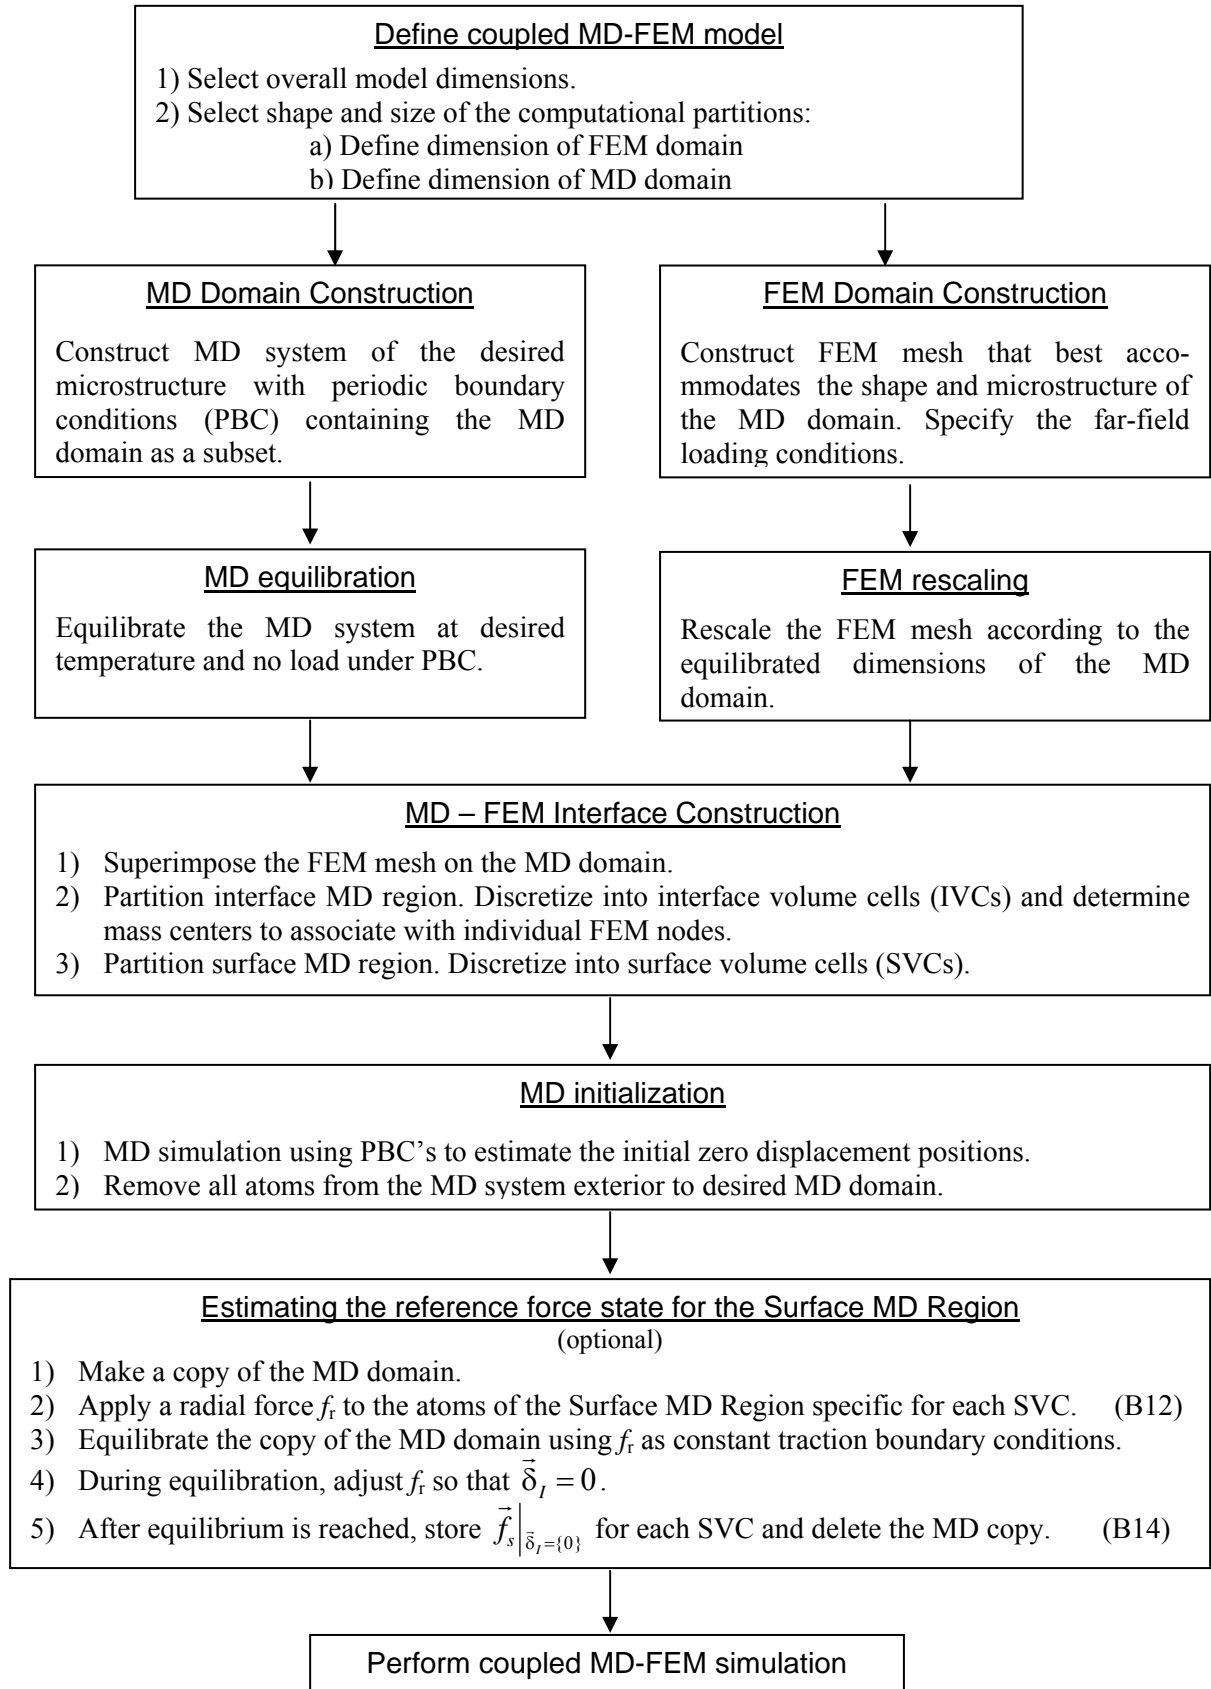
Define coupled MD-FEM model

1) Select overall model dimensions.
2) Select shape and size of the computational partitions:
a) Define dimension of FEM domain
b) Define dimension of MD domain

MD Domain Construction

Construct MD system of the desired microstructure with periodic boundary conditions (PBC) containing the MD domain as a subset.

FEM Domain Construction

Construct FEM mesh that best accommodates the shape and microstructure of the MD domain. Specify the far-field loading conditions.

MD equilibration

Equilibrate the MD system at desired temperature and no load under PBC.

FEM rescaling

Rescale the FEM mesh according to the equilibrated dimensions of the MD domain.

MD – FEM Interface Construction

1) Superimpose the FEM mesh on the MD domain.
2) Partition interface MD region. Discretize into interface volume cells (IVCs) and determine mass centers to associate with individual FEM nodes.
3) Partition surface MD region. Discretize into surface volume cells (SVCs).

MD initialization

1) MD simulation using PBC's to estimate the initial zero displacement positions.
2) Remove all atoms from the MD system exterior to desired MD domain.

Estimating the reference force state for the Surface MD Region
(optional)

1) Make a copy of the MD domain.
2) Apply a radial force $f_r$ to the atoms of the Surface MD Region specific for each SVC. (B12)
3) Equilibrate the copy of the MD domain using $f_r$ as constant traction boundary conditions.
4) During equilibration, adjust $f_r$ so that $\vec{\delta}_I = 0$.
5) After equilibrium is reached, store $\vec{f}_s\Big|_{\vec{\delta}_I=\{0\}}$ for each SVC and delete the MD copy. (B14)

Perform coupled MD-FEM simulation